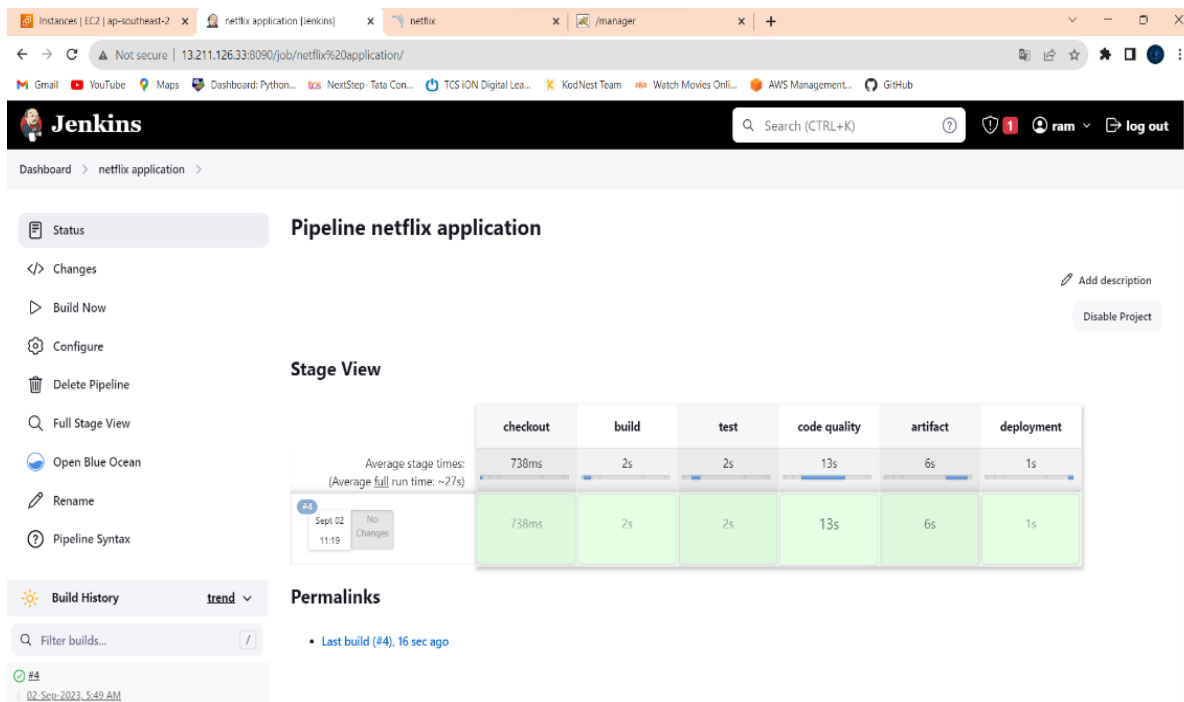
Instances | EC2 | ap-southeast-2 × netflix application [Jenkins] × netflix × /manager × +

Not secure | 13.211.126.33:8090/job/netflix%20application/

Gmail YouTube Maps Dashboard: Python... NextStep- Tata Con... TCS iON Digital Lea... KodNest Team Watch Movies Onli... AWS Management... GitHub

Jenkins

Search (CTRL+K) 1 ram log out

Dashboard > netflix application >

Status
Changes
Build Now
Configure
Delete Pipeline
Full Stage View
Open Blue Ocean
Rename
Pipeline Syntax

Build History trend

Filter builds... /

#4
02-Sep-2023, 5:49 AM

Pipeline netflix application

Add description

Disable Project

Stage View

| | checkout | build | test | code quality | artifact | deployment |
|---|---|---|---|---|---|---|
| Average stage times: (Average full run time: ~27s) | 738ms | 2s | 2s | 13s | 6s | 1s |
| #4 Sept 02 11:19 No Changes | 738ms | 2s | 2s | 13s | 6s | 1s |

Permalinks

• Last build (#4), 16 sec ago